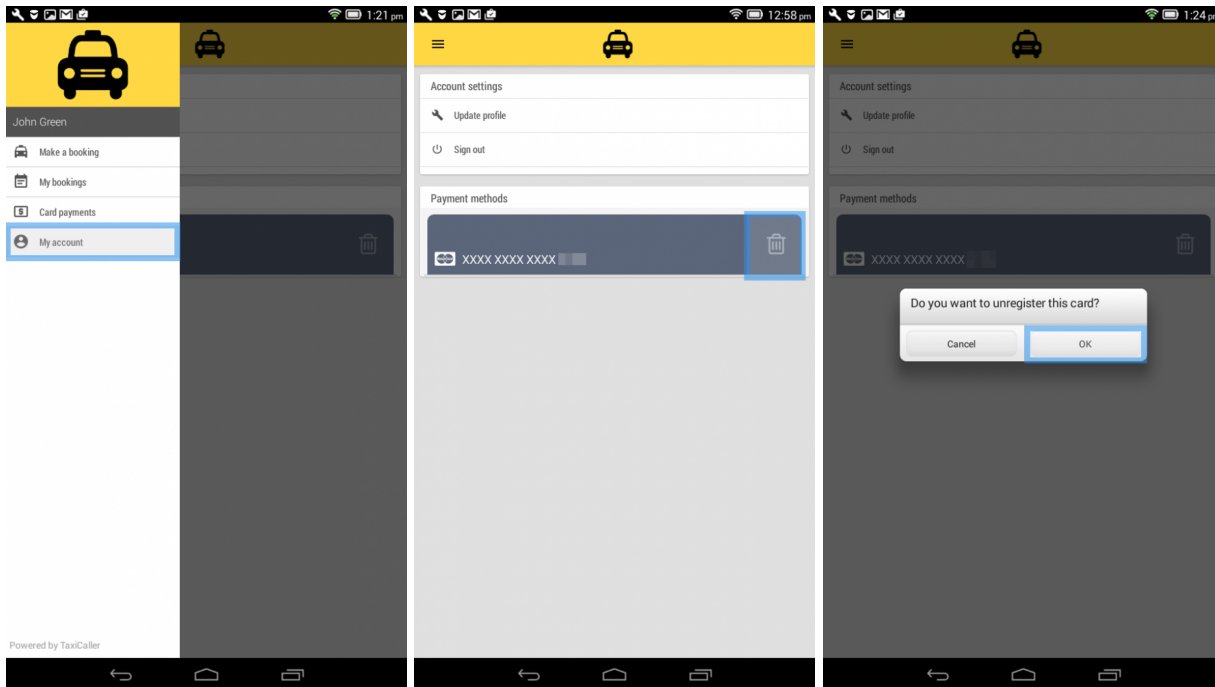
1:21 pm

John Green

Make a booking

My bookings

Card payments

My account

Powered by TaxiCaller

12:58 pm

Account settings

Update profile

Sign out

Payment methods

XXXX XXXX XXXX

1:24 p

Account settings

Update profile

Sign out

Payment methods

XXXX XXXX XXXX

Do you want to unregister this card?

Cancel

OK